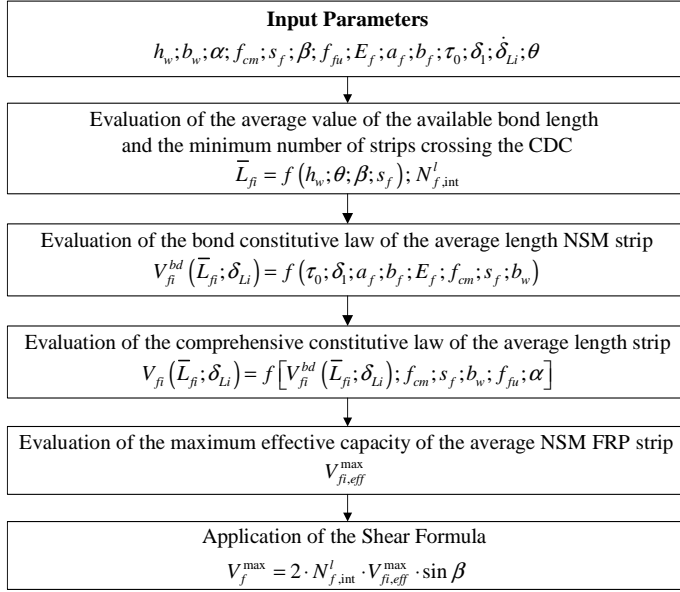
**Input Parameters**

$h_w; b_w; \alpha; f_{cm}; s_f; \beta; f_{fu}; E_f; a_f; b_f; \tau_0; \delta_1; \dot{\delta}_{Li}; \theta$

Evaluation of the average value of the available bond length and the minimum number of strips crossing the CDC

$\overline{L}_{fi} = f\left(h_w; \theta; \beta; s_f\right); N_{f,\text{int}}^{l}$

Evaluation of the bond constitutive law of the average length NSM strip

$V_{fi}^{bd}\left(\overline{L}_{fi}; \delta_{Li}\right) = f\left(\tau_0; \delta_1; a_f; b_f; E_f; f_{cm}; s_f; b_w\right)$

Evaluation of the comprehensive constitutive law of the average length strip

$V_{fi}\left(\overline{L}_{fi}; \delta_{Li}\right) = f\left[V_{fi}^{bd}\left(\overline{L}_{fi}; \delta_{Li}\right); f_{cm}; s_f; b_w; f_{fu}; \alpha\right]$

Evaluation of the maximum effective capacity of the average NSM FRP strip

$V_{fi,eff}^{\max}$

Application of the Shear Formula

$V_f^{\max} = 2 \cdot N_{f,\text{int}}^{l} \cdot V_{fi,eff}^{\max} \cdot \sin\beta$